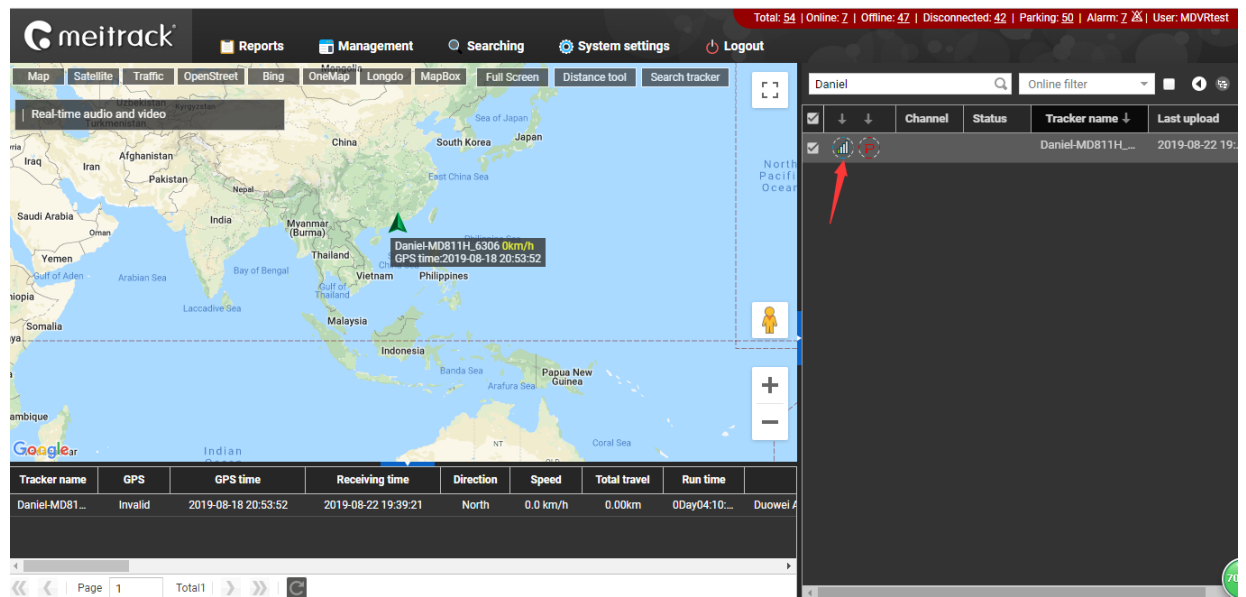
Total: 54 | Online: 7 | Offline: 47 | Disconnected: 42 | Parking: 50 | Alarm: 7 | User: MDVRtest

meitrack

Reports Management Searching System settings Logout

Map Satellite Traffic OpenStreet Bing OneMap Longdo MapBox Full Screen Distance tool Search tracker

Real-time audio and video

Daniel-MD811H_6306 0km/h
GPS time:2019-08-18 20:53:52

Mongolia Kazakhstan Uzbekistan Turkmenistan Kyrgyzstan Afghanistan Iraq Iran Pakistan Nepal China South Korea Japan Sea of Japan East China Sea Saudi Arabia Oman India Myanmar (Burma) Yemen Gulf of Aden Arabian Sea Bay of Bengal Thailand Vietnam Philippines Gulf of Thailand Laccadive Sea Somalia Malaysia Indonesia Banda Sea Papua New Guinea Arafura Sea Coral Sea NT ambique iopia Indian North Pacific Ocean

Google

Daniel Online filter

| | | | Channel | Status | Tracker name | Last upload |
|---|---|---|---|---|---|---|
| | | | | | Daniel-MD811H_... | 2019-08-22 19:... |

| Tracker name | GPS | GPS time | Receiving time | Direction | Speed | Total travel | Run time | |
|---|---|---|---|---|---|---|---|---|
| Daniel-MD81... | Invalid | 2019-08-18 20:53:52 | 2019-08-22 19:39:21 | North | 0.0 km/h | 0.00km | 0Day04:10:... | Duowei A |

Page 1 Total1